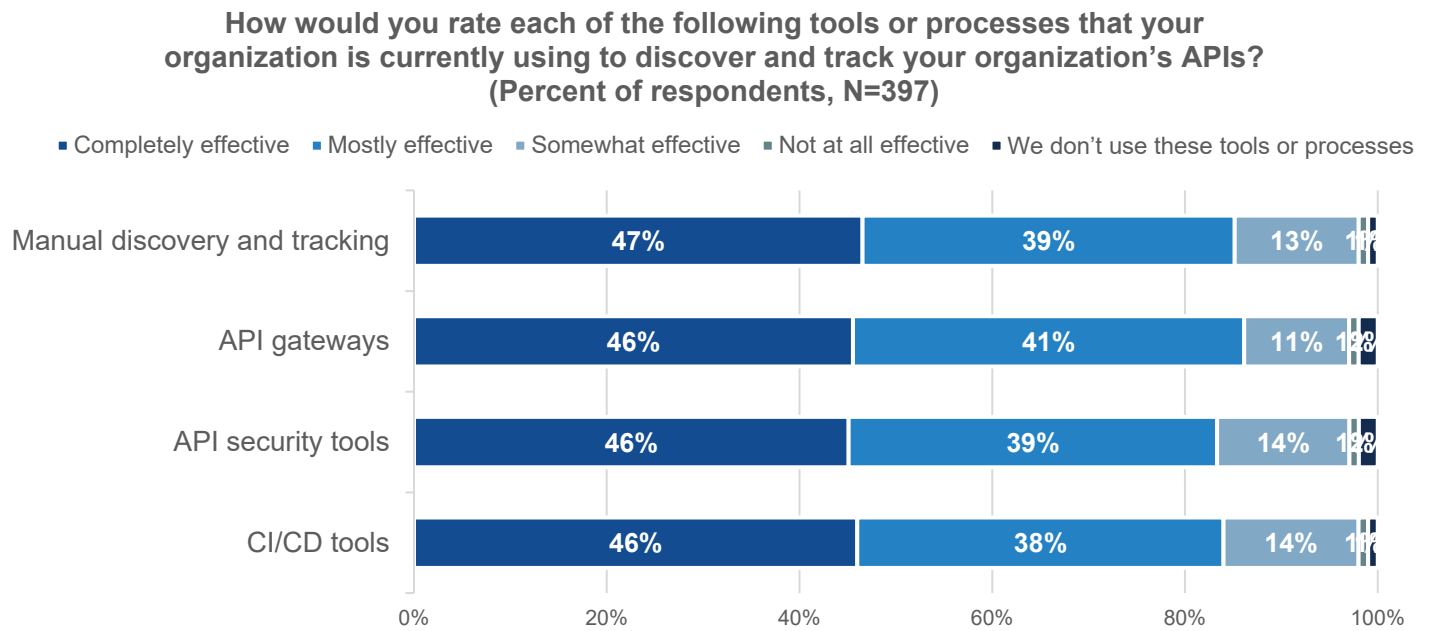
How would you rate each of the following tools or processes that your organization is currently using to discover and track your organization's APIs? (Percent of respondents, N=397)

Completely effective
Mostly effective
Somewhat effective
Not at all effective
We don't use these tools or processes

Manual discovery and tracking 47% 39% 13% 1% 1%

API gateways 46% 41% 11% 1% 2%

API security tools 46% 39% 14% 1% 2%

CI/CD tools 46% 38% 14% 1% 1%

0% 20% 40% 60% 80% 100%